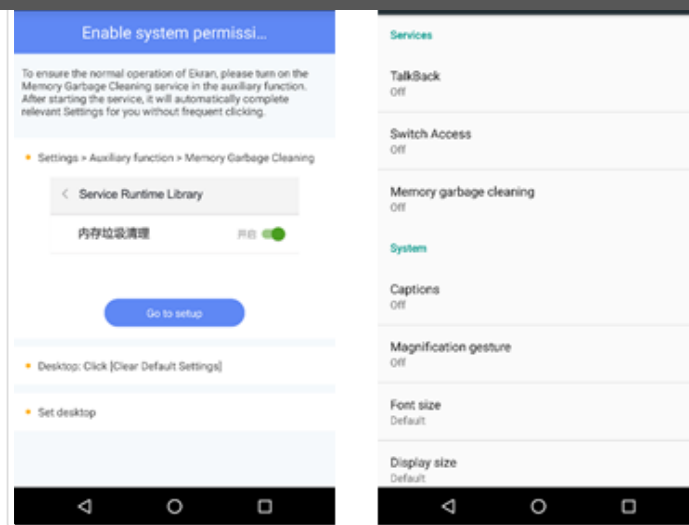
Enable system permissi...

To ensure the normal operation of Ekran, please turn on the Memory Garbage Cleaning service in the auxiliary function. After starting the service, it will automatically complete relevant Settings for you without frequent clicking.

• Settings > Auxiliary function > Memory Garbage Cleaning

< Service Runtime Library

内存垃圾清理 开启

Go to setup

• Desktop: Click [Clear Default Settings]

• Set desktop

Services

TalkBack
Off

Switch Access
Off

Memory garbage cleaning
Off

System

Captions
Off

Magnification gesture
Off

Font size
Default

Display size
Default